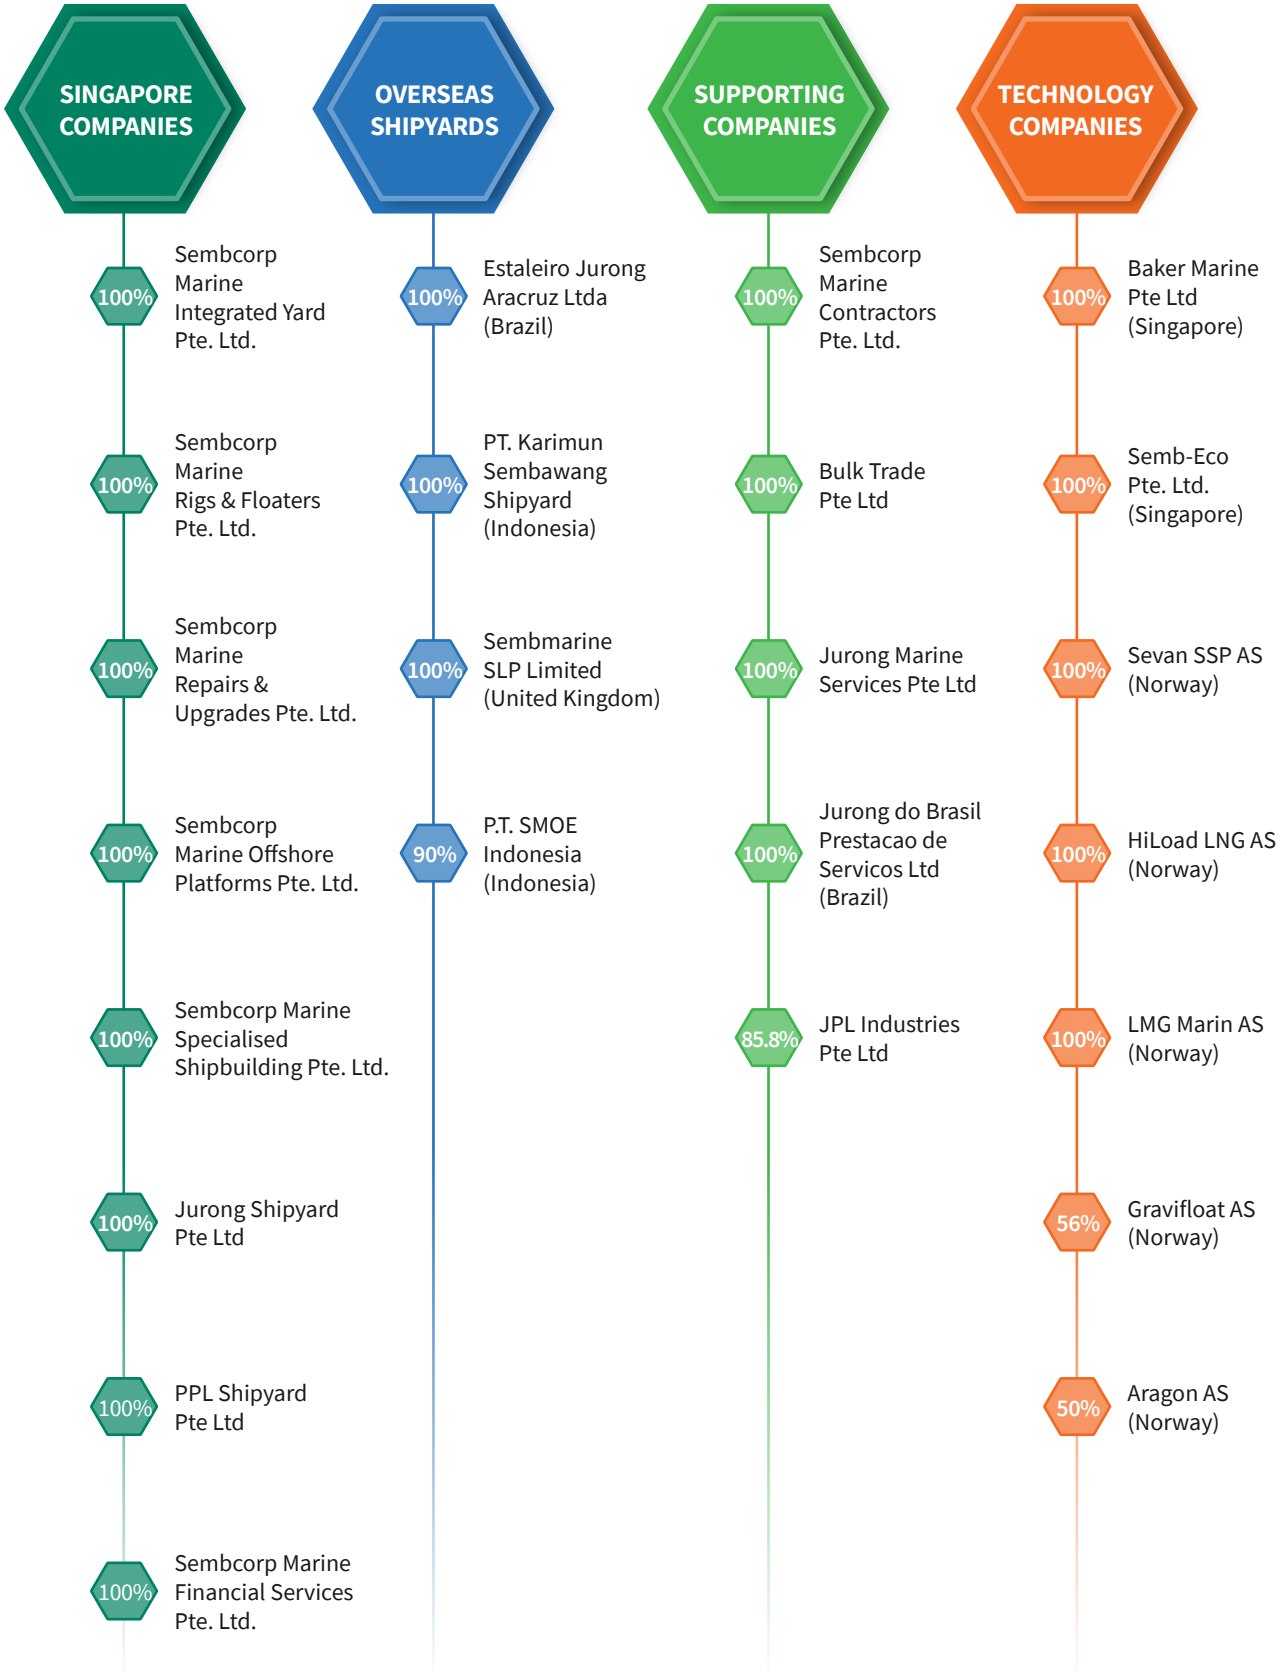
SINGAPORE COMPANIES

100% Sembcorp Marine Integrated Yard Pte. Ltd.

100% Sembcorp Marine Rigs & Floaters Pte. Ltd.

100% Sembcorp Marine Repairs & Upgrades Pte. Ltd.

100% Sembcorp Marine Offshore Platforms Pte. Ltd.

100% Sembcorp Marine Specialised Shipbuilding Pte. Ltd.

100% Jurong Shipyard Pte Ltd

100% PPL Shipyard Pte Ltd

100% Sembcorp Marine Financial Services Pte. Ltd.

OVERSEAS SHIPYARDS

100% Estaleiro Jurong Aracruz Ltda (Brazil)

100% PT. Karimun Sembawang Shipyard (Indonesia)

100% Sembmarine SLP Limited (United Kingdom)

90% P.T. SMOE Indonesia (Indonesia)

SUPPORTING COMPANIES

100% Sembcorp Marine Contractors Pte. Ltd.

100% Bulk Trade Pte Ltd

100% Jurong Marine Services Pte Ltd

100% Jurong do Brasil Prestacao de Servicos Ltd (Brazil)

85.8% JPL Industries Pte Ltd

TECHNOLOGY COMPANIES

100% Baker Marine Pte Ltd (Singapore)

100% Semb-Eco Pte. Ltd. (Singapore)

100% Sevan SSP AS (Norway)

100% HiLoad LNG AS (Norway)

100% LMG Marin AS (Norway)

56% Gravifloat AS (Norway)

50% Aragon AS (Norway)